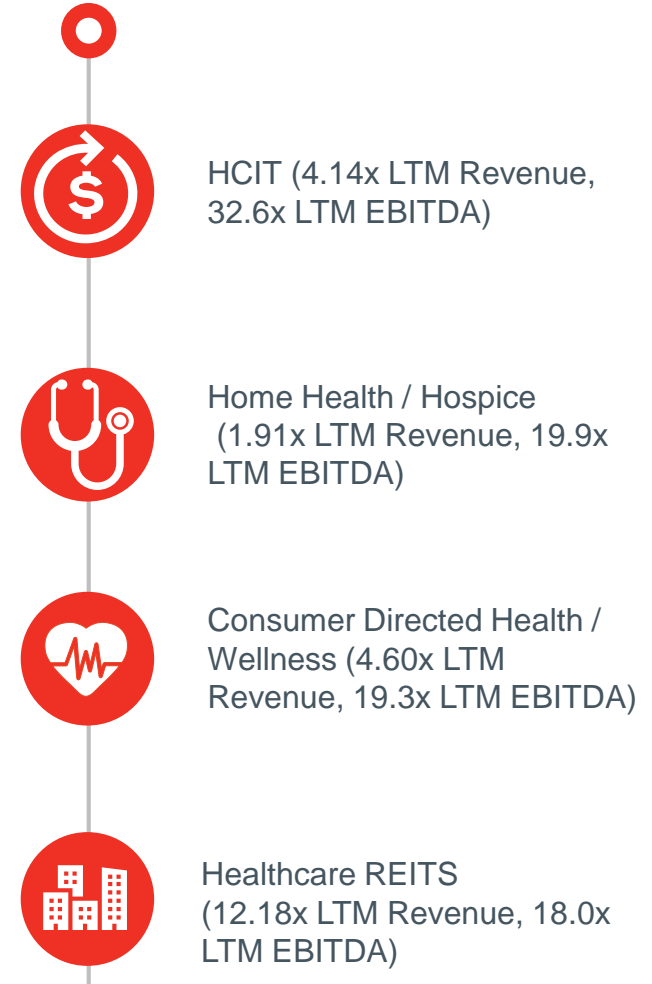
$

HCIT (4.14x LTM Revenue, 32.6x LTM EBITDA)

Home Health / Hospice (1.91x LTM Revenue, 19.9x LTM EBITDA)

Consumer Directed Health / Wellness (4.60x LTM Revenue, 19.3x LTM EBITDA)

Healthcare REITS (12.18x LTM Revenue, 18.0x LTM EBITDA)